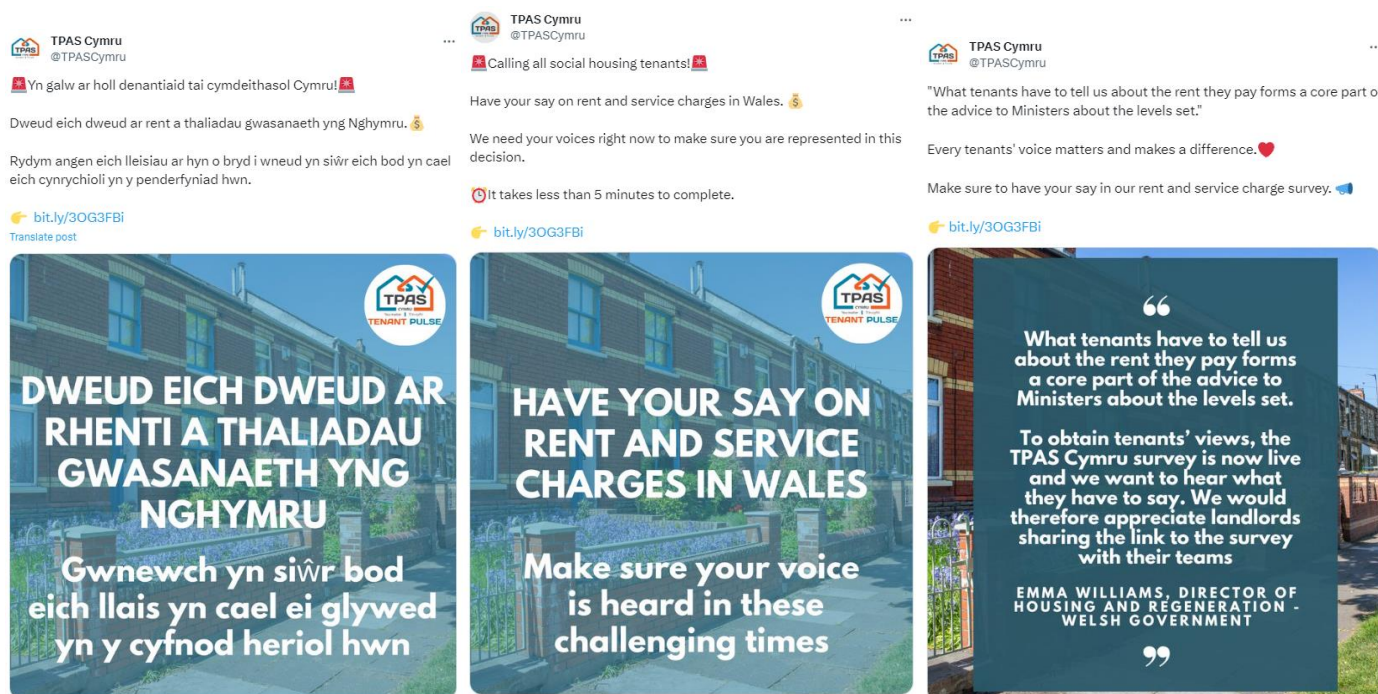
TPAS Cymru
@TPASCymru

🚨Yn galw ar holl denantiaid tai cymdeithasol Cymru!🚨

Dweud eich dweud ar rent a thaliadau gwasanaeth yng Nghymru.💰

Rydym angen eich lleisiau ar hyn o bryd i wneud yn siŵr eich bod yn cael eich cynrychioli yn y penderfyniad hwn.

👉 bit.ly/3OG3FBi
Translate post

TPAS Cymru TENANT PULSE

DWEUD EICH DWEUD AR RHENTI A THALIADAU GWASANAETH YNG NGHYMRU

Gwnewch yn siŵr bod eich llais yn cael ei glywed yn y cyfnod heriol hwn

TPAS Cymru
@TPASCymru

🚨Calling all social housing tenants!🚨

Have your say on rent and service charges in Wales.💰

We need your voices right now to make sure you are represented in this decision.

⏰It takes less than 5 minutes to complete.

👉 bit.ly/3OG3FBi

TPAS Cymru TENANT PULSE

HAVE YOUR SAY ON RENT AND SERVICE CHARGES IN WALES

Make sure your voice is heard in these challenging times

TPAS Cymru
@TPASCymru

"What tenants have to tell us about the rent they pay forms a core part o the advice to Ministers about the levels set."

Every tenants' voice matters and makes a difference.❤️

Make sure to have your say in our rent and service charge survey. 📣

👉 bit.ly/3OG3FBi

“

What tenants have to tell us about the rent they pay forms a core part of the advice to Ministers about the levels set.

To obtain tenants' views, the TPAS Cymru survey is now live and we want to hear what they have to say. We would therefore appreciate landlords sharing the link to the survey with their teams

EMMA WILLIAMS, DIRECTOR OF HOUSING AND REGENERATION - WELSH GOVERNMENT

”